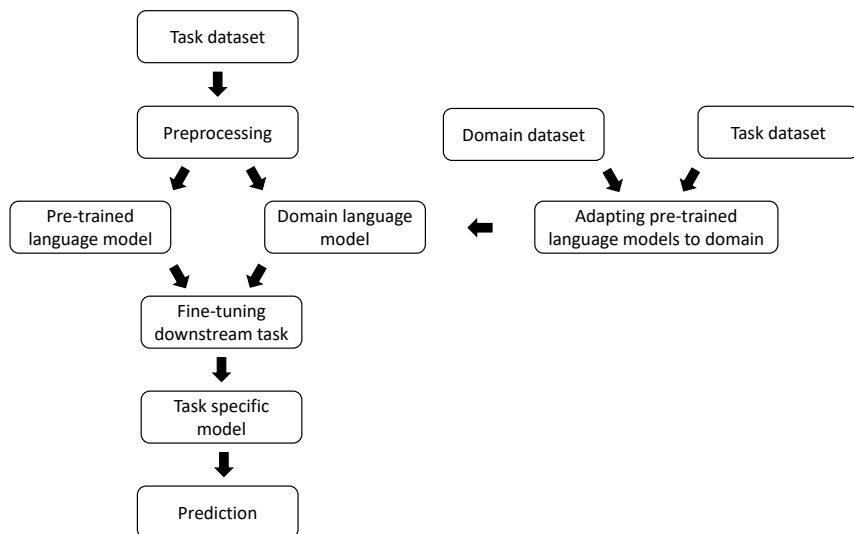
Task dataset

Preprocessing

Domain dataset

Task dataset

Pre-trained language model

Domain language model

Adapting pre-trained language models to domain

Fine-tuning downstream task

Task specific model

Prediction